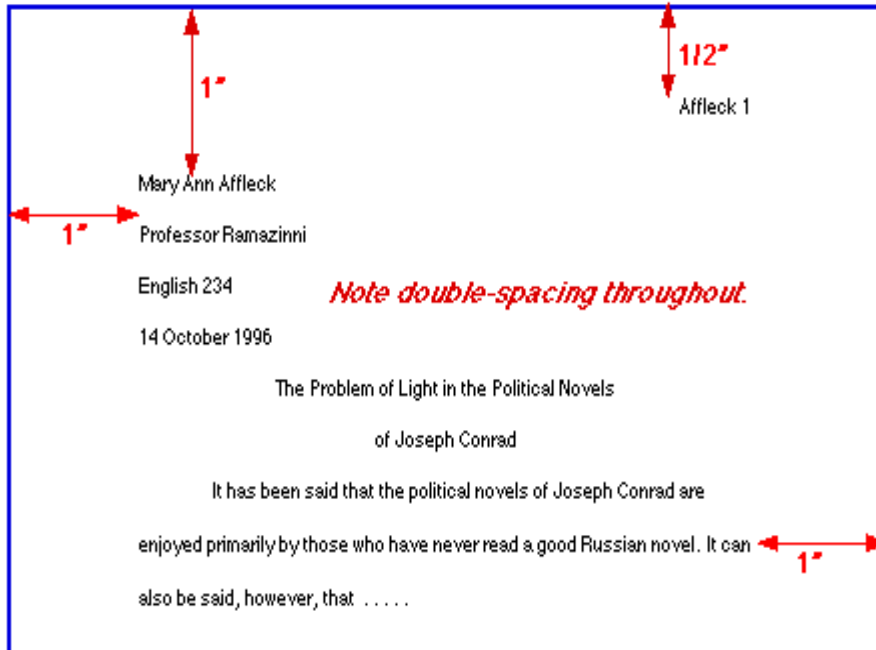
1/2"

Affleck 1

1"

Mary Ann Affleck

1"

Professor Ramazinni

English 234

Note double-spacing throughout.

14 October 1996

The Problem of Light in the Political Novels

of Joseph Conrad

It has been said that the political novels of Joseph Conrad are enjoyed primarily by those who have never read a good Russian novel. It can also be said, however, that . . . . .

1"